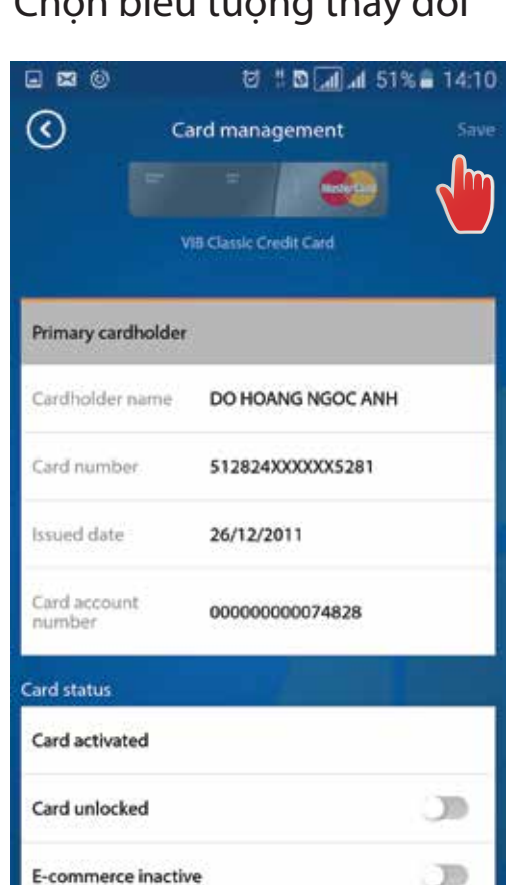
Chọn biểu tượng thay đổi

51% 14:10

Card management

Save

MasterCard

VIB Classic Credit Card

Primary cardholder

| | |
|---|---|
| Cardholder name | DO HOANG NGOC ANH |
| Card number | 512824XXXXXX5281 |
| Issued date | 26/12/2011 |
| Card account number | 000000000074828 |

Card status

Card activated

Card unlocked

E-commerce inactive